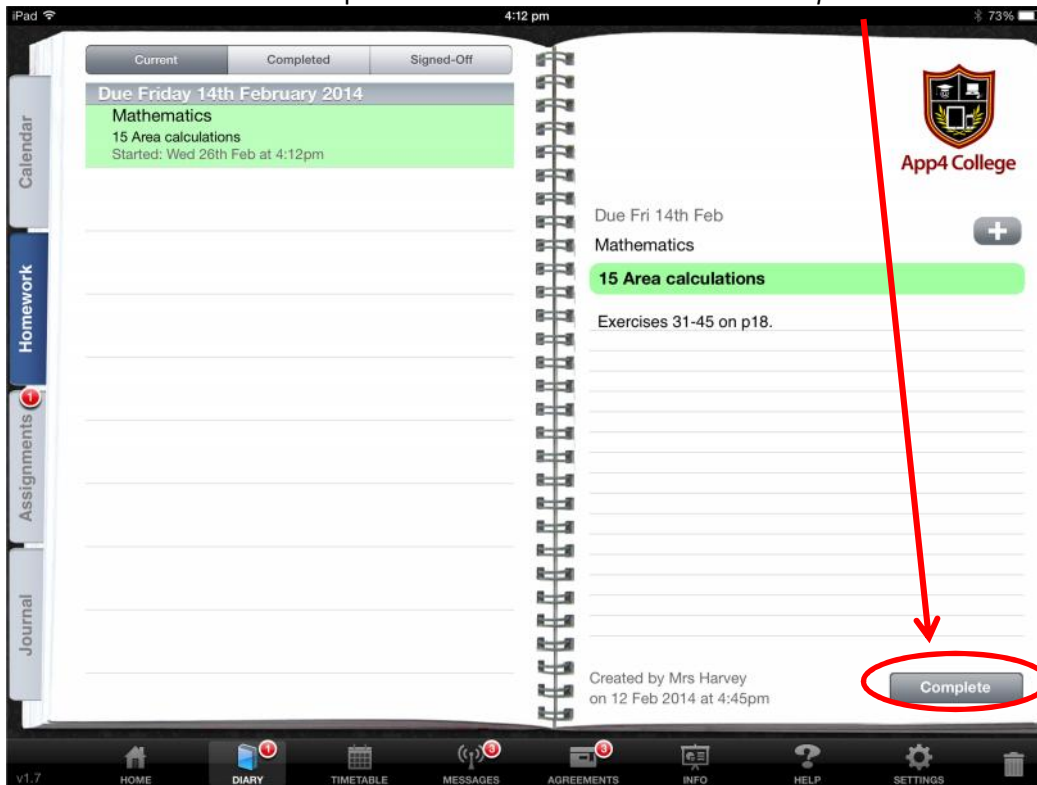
iPad 4:12 pm 73%

Current Completed Signed-Off

Due Friday 14th February 2014
Mathematics
15 Area calculations
Started: Wed 26th Feb at 4:12pm

Calendar
Homework
Assignments 1
Journal

App4 College

Due Fri 14th Feb
Mathematics
15 Area calculations
Exercises 31-45 on p18.

Created by Mrs Harvey
on 12 Feb 2014 at 4:45pm

Complete

v1.7 HOME DIARY 1 TIMETABLE MESSAGES 3 AGREEMENTS 3 INFO HELP SETTINGS